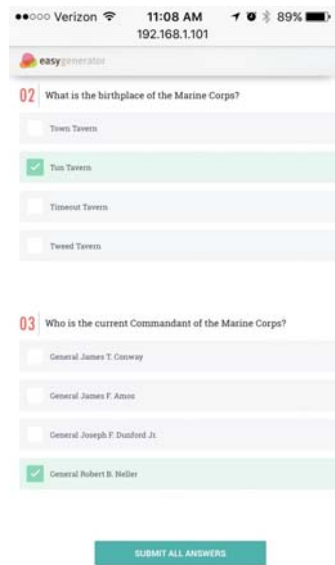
●●○○○ Verizon 11:08 AM 89%
192.168.1.101

easygenerator

02 What is the birthplace of the Marine Corps?

Town Tavern

Tun Tavern

Timeout Tavern

Tweed Tavern

03 Who is the current Commandant of the Marine Corps?

General James T. Conway

General James F. Amos

General Joseph F. Dunford Jr.

General Robert B. Neller

SUBMIT ALL ANSWERS